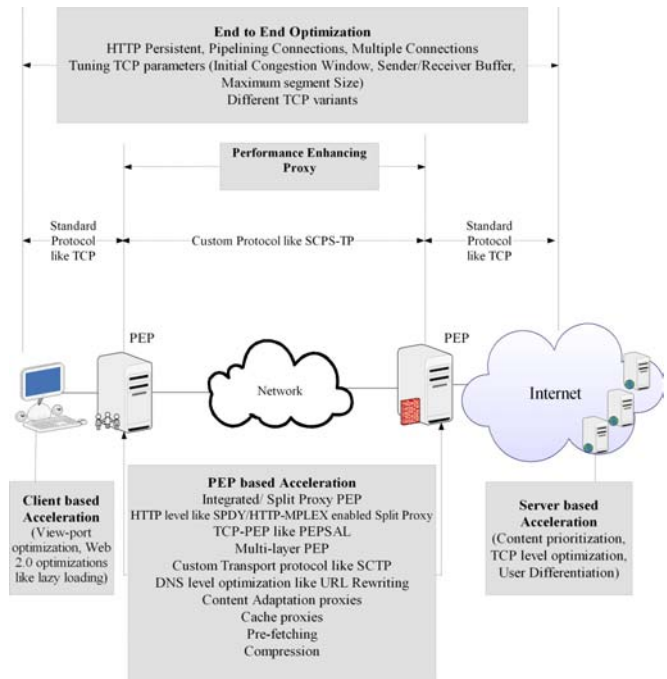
End to End Optimization
HTTP Persistent, Pipelining Connections, Multiple Connections
Tuning TCP parameters (Initial Congestion Window, Sender/Receiver Buffer, Maximum segment Size)
Different TCP variants

Performance Enhancing Proxy

Standard Protocol like TCP

Custom Protocol like SCPS-TP

Standard Protocol like TCP

PEP

PEP

Network

Internet

Client based Acceleration
(View-port optimization, Web 2.0 optimizations like lazy loading)

PEP based Acceleration
Integrated/ Split Proxy PEP
HTTP level like SPDY/HTTP-MPLEX enabled Split Proxy
TCP-PEP like PEPSAL
Multi-layer PEP
Custom Transport protocol like SCTP
DNS level optimization like URL Rewriting
Content Adaptation proxies
Cache proxies
Pre-fetching
Compression

Server based Acceleration
(Content prioritization, TCP level optimization, User Differentiation)